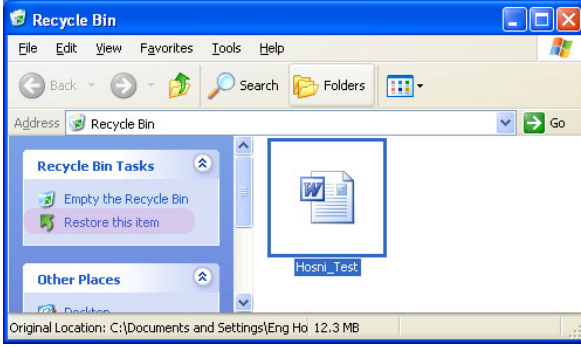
Recycle Bin

File Edit View Favorites Tools Help

Back Search Folders

Address Recycle Bin Go

Recycle Bin Tasks

Empty the Recycle Bin

Restore this item

Other Places

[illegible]

Hosni_Test

Original Location: C:\Documents and Settings\Eng Ho 12.3 MB